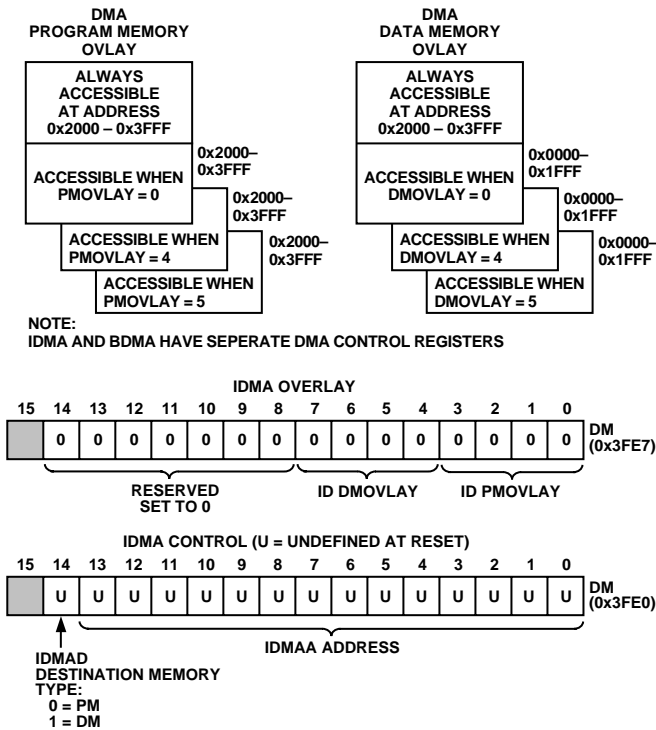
DMA
PROGRAM MEMORY
OVLAY

ALWAYS
ACCESSIBLE
AT ADDRESS
0x2000 – 0x3FFF

ACCESSIBLE WHEN
PMOVLAY = 0

0x2000–
0x3FFF

ACCESSIBLE WHEN
PMOVLAY = 4

0x2000–
0x3FFF

ACCESSIBLE WHEN
PMOVLAY = 5

0x2000–
0x3FFF

DMA
DATA MEMORY
OVLAY

ALWAYS
ACCESSIBLE
AT ADDRESS
0x2000 – 0x3FFF

ACCESSIBLE WHEN
DMOVLAY = 0

0x0000–
0x1FFF

ACCESSIBLE WHEN
DMOVLAY = 4

0x0000–
0x1FFF

ACCESSIBLE WHEN
DMOVLAY = 5

0x0000–
0x1FFF

NOTE:
IDMA AND BDMA HAVE SEPERATE DMA CONTROL REGISTERS

IDMA OVERLAY

| 15 | 14 | 13 | 12 | 11 | 10 | 9 | 8 | 7 | 6 | 5 | 4 | 3 | 2 | 1 | 0 |
|---|---|---|---|---|---|---|---|---|---|---|---|---|---|---|---|
|  | 0 | 0 | 0 | 0 | 0 | 0 | 0 | 0 | 0 | 0 | 0 | 0 | 0 | 0 | 0 |

DM
(0x3FE7)

RESERVED
SET TO 0

ID DMOVLAY

ID PMOVLAY

IDMA CONTROL (U = UNDEFINED AT RESET)

| 15 | 14 | 13 | 12 | 11 | 10 | 9 | 8 | 7 | 6 | 5 | 4 | 3 | 2 | 1 | 0 |
|---|---|---|---|---|---|---|---|---|---|---|---|---|---|---|---|
|  | U | U | U | U | U | U | U | U | U | U | U | U | U | U | U |

DM
(0x3FE0)

IDMAA ADDRESS

IDMAD
DESTINATION MEMORY
TYPE:
0 = PM
1 = DM